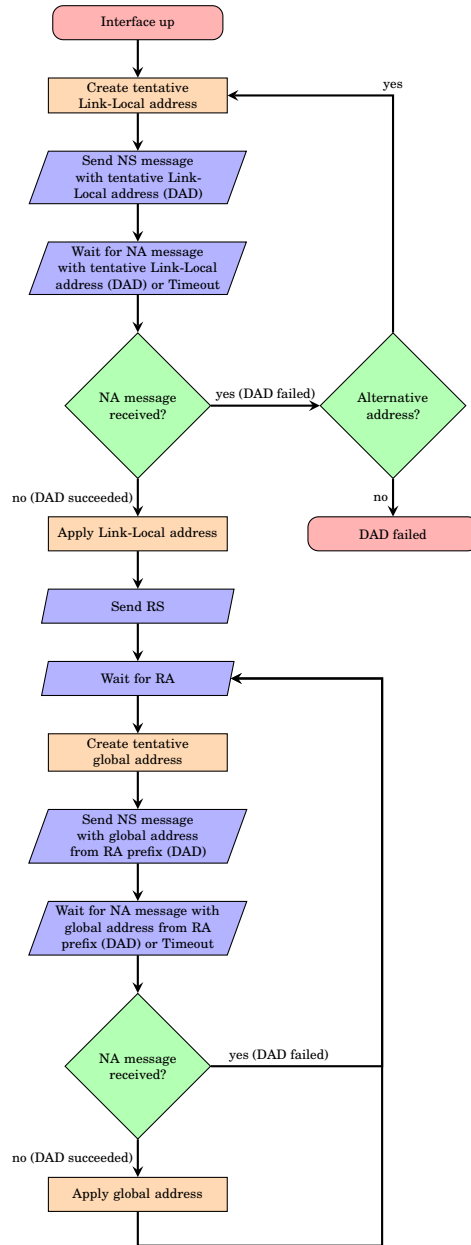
Interface up

yes

Create tentative Link-Local address

Send NS message with tentative Link-Local address (DAD)

Wait for NA message with tentative Link-Local address (DAD) or Timeout

NA message received?

yes (DAD failed)

Alternative address?

no (DAD succeeded)

no

Apply Link-Local address

DAD failed

Send RS

Wait for RA

Create tentative global address

Send NS message with global address from RA prefix (DAD)

Wait for NA message with global address from RA prefix (DAD) or Timeout

NA message received?

yes (DAD failed)

no (DAD succeeded)

Apply global address